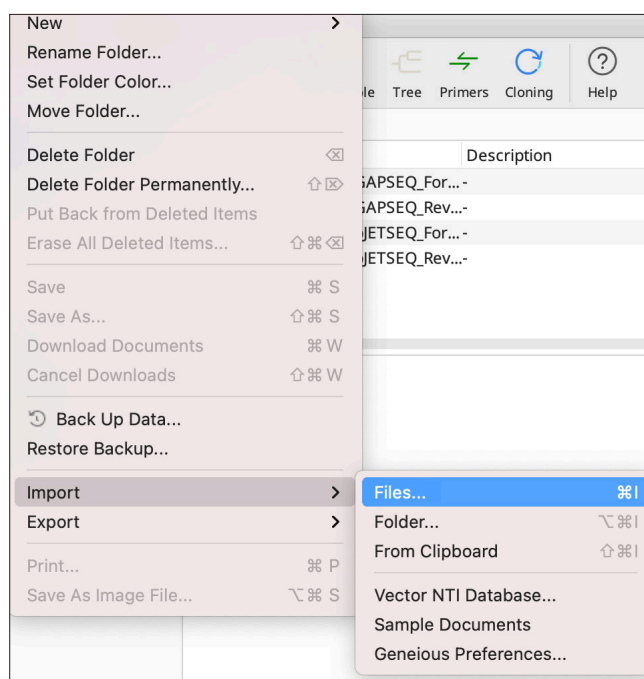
New >
Rename Folder...
Set Folder Color...
Move Folder...
Delete Folder ⌫
Delete Folder Permanently... ⇧⌦
Put Back from Deleted Items
Erase All Deleted Items... ⇧⌘⌫
Save ⌘S
Save As... ⇧⌘S
Download Documents ⌘W
Cancel Downloads ⇧⌘W
Back Up Data...
Restore Backup...
Import >
Export >
Print... ⌘P
Save As Image File... ⌥⌘S

le Tree Primers Cloning Help

Description
GAPSEQ_For... -
GAPSEQ_Rev... -
JETSEQ_For... -
JETSEQ_Rev... -

Files... ⌘I
Folder... ⌥⌘I
From Clipboard ⇧⌘I
Vector NTI Database...
Sample Documents
Geneious Preferences...